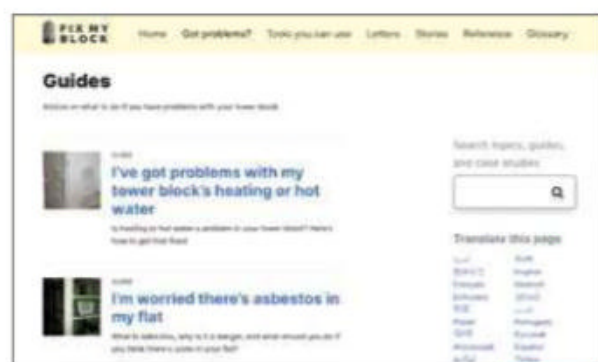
FIX MY BLOCK

Home Got problems? Tools you can use Letters Stories Reference Glossary

Guides

Advice on what to do if you have problems with your tower block

GUIDE

I've got problems with my tower block's heating or hot water

Is heating or hot water a problem in your tower block? Here's how to get that fixed

GUIDE

I'm worried there's asbestos in my flat

What is asbestos, why is it a danger, and what should you do if you think there's some in your flat?

Search topics, guides, and case studies

Translate this page

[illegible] Dutch
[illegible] English
Français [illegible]
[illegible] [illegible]
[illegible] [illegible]
Polski Português
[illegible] Русский
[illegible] Español
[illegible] Türkçe